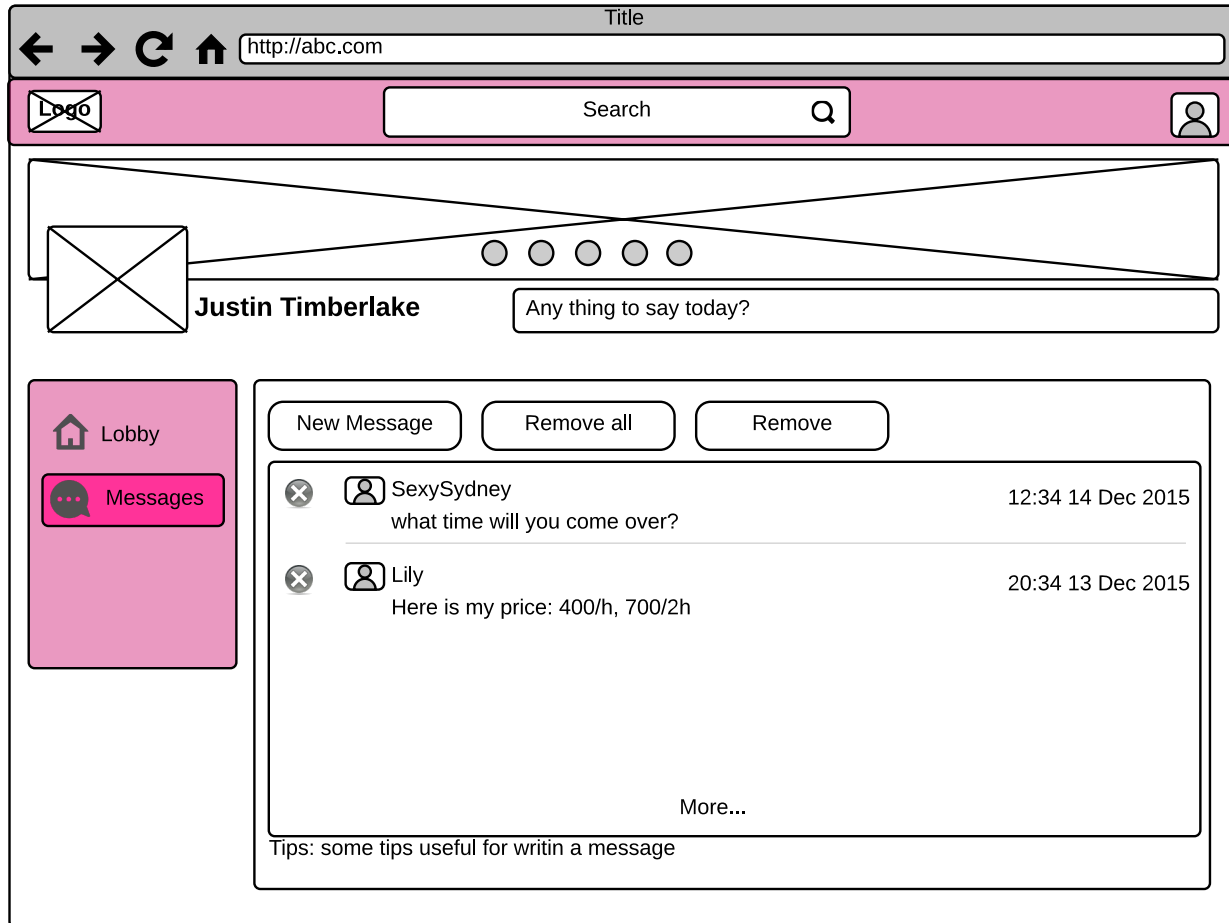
Title

http://abc.com

Logo

Search

Justin Timberlake

Any thing to say today?

Lobby

Messages

New Message

Remove all

Remove

SexySydney

what time will you come over?

12:34 14 Dec 2015

Lily

Here is my price: 400/h, 700/2h

20:34 13 Dec 2015

More...

Tips: some tips useful for writin a message